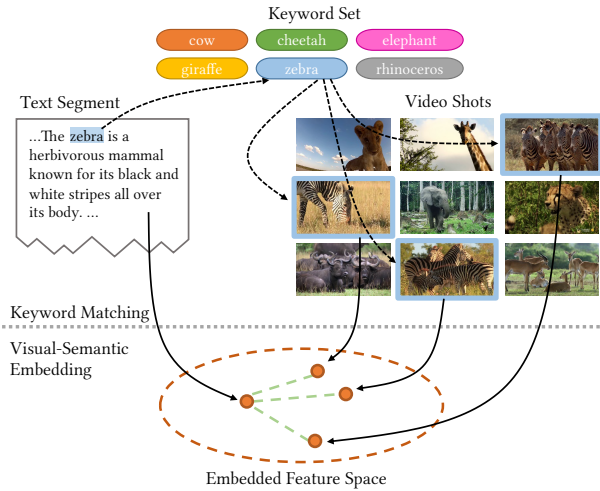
Keyword Set

cow

cheetah

elephant

giraffe

zebra

rhinoceros

Text Segment

...The zebra is a herbivorous mammal known for its black and white stripes all over its body. ...

Video Shots

Keyword Matching

Visual-Semantic Embedding

Embedded Feature Space